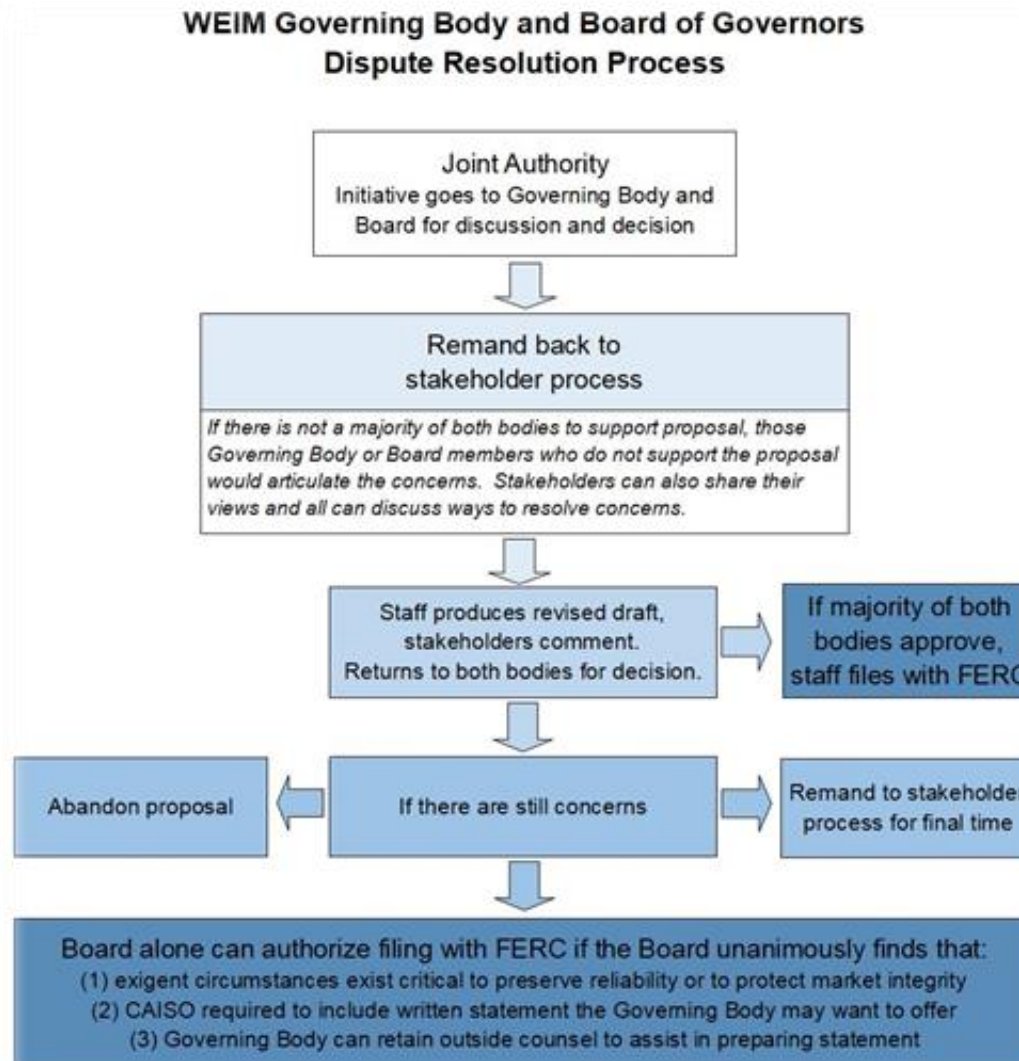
WEIM Governing Body and Board of Governors
Dispute Resolution Process

Joint Authority
Initiative goes to Governing Body and Board for discussion and decision

Remand back to stakeholder process

If there is not a majority of both bodies to support proposal, those Governing Body or Board members who do not support the proposal would articulate the concerns. Stakeholders can also share their views and all can discuss ways to resolve concerns.

Staff produces revised draft, stakeholders comment. Returns to both bodies for decision.

If majority of both bodies approve, staff files with FERC

Abandon proposal

If there are still concerns

Remand to stakeholde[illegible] process for final time

Board alone can authorize filing with FERC if the Board unanimously finds that:
(1) exigent circumstances exist critical to preserve reliability or to protect market integrity
(2) CAISO required to include written statement the Governing Body may want to offer
(3) Governing Body can retain outside counsel to assist in preparing statement